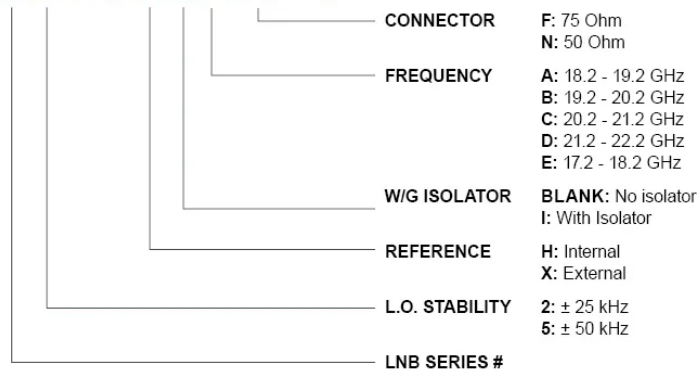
CONNECTOR
F: 75 Ohm
N: 50 Ohm

FREQUENCY
A: 18.2 - 19.2 GHz
B: 19.2 - 20.2 GHz
C: 20.2 - 21.2 GHz
D: 21.2 - 22.2 GHz
E: 17.2 - 18.2 GHz

W/G ISOLATOR
BLANK: No isolator
I: With Isolator

REFERENCE
H: Internal
X: External

L.O. STABILITY
2: ± 25 kHz
5: ± 50 kHz

LNB SERIES #